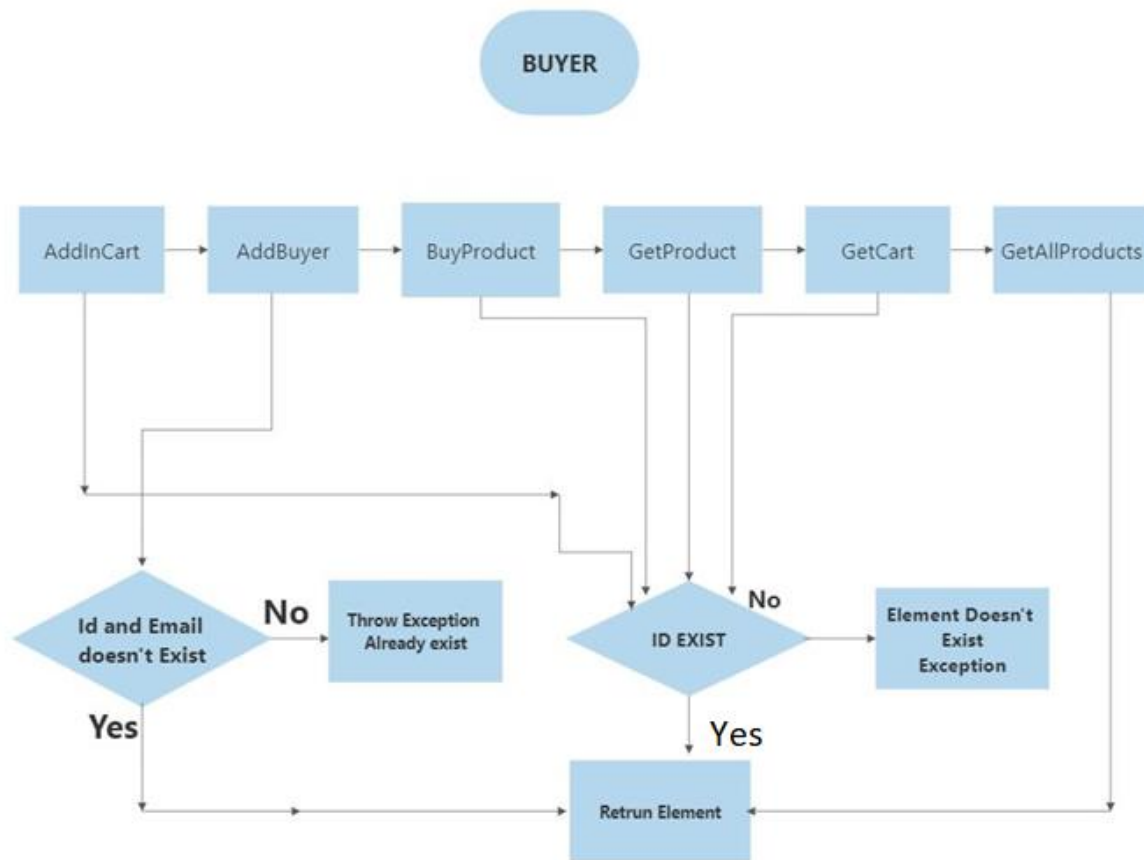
BUYER

AddInCart

AddBuyer

BuyProduct

GetProduct

GetCart

GetAllProducts

Id and Email doesn't Exist

No

Throw Exception Already exist

Yes

ID EXIST

No

Element Doesn't Exist Exception

Yes

Retrun Element